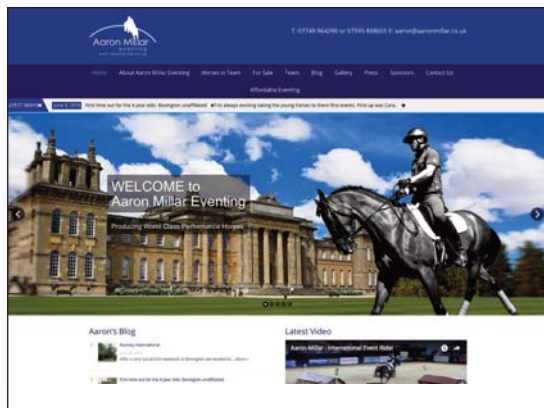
Aaron Millar eventing

T: 07749 964290 or 07595 868655 E: aaron@aaronmillar.co.uk

Home About Aaron Millar Eventing Horses in Team For Sale Team Blog Gallery Press Sponsors Contact Us

Affordable Eventing

LATEST NEWS June 8, 2015 First time out for the 4 year olds: Bovington unaffiliated It's always exciting taking the young horses to their first events. First up was Cara...

WELCOME to Aaron Millar Eventing

Producing World Class Performance Horses

Aaron's Blog

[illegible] International

After a very successful weekend at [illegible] we headed to ... more »

First time out for the 4 year olds: Bovington unaffiliated

Latest Video

Aaron Millar - International Event Rider